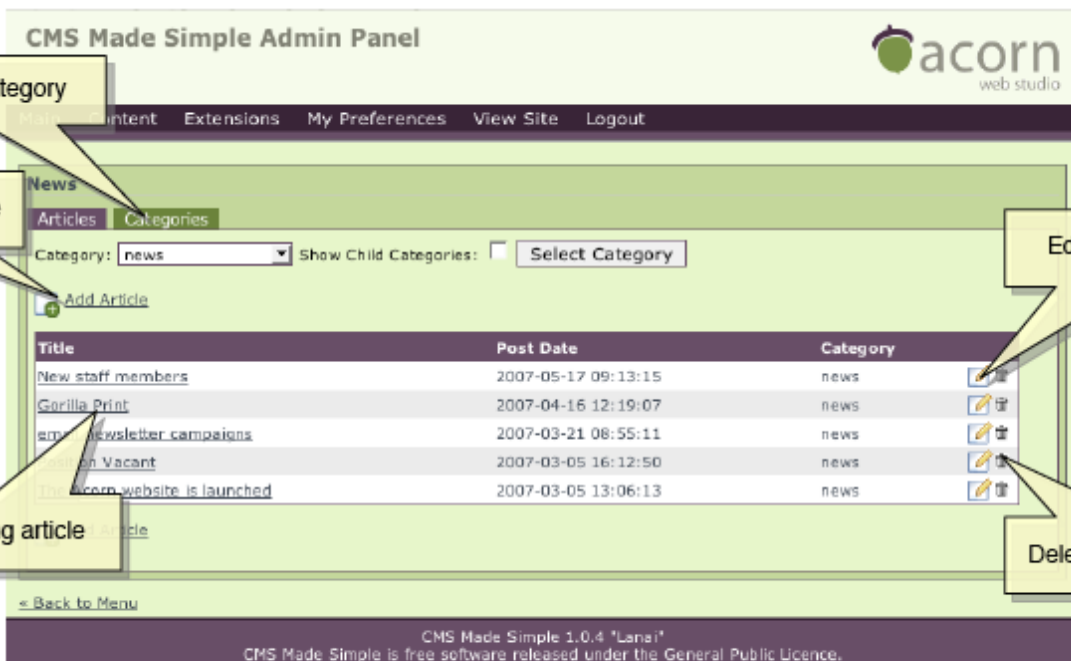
CMS Made Simple Admin Panel

acorn
web studio

tegory

Main Content Extensions My Preferences View Site Logout

News

Articles Categories

Category: news Show Child Categories: Select Category

Add Article

Ed

| Title | Post Date | Category | |
|---|---|---|---|
| New staff members | 2007-05-17 09:13:15 | news | |
| Gorilla Print | 2007-04-16 12:19:07 | news | |
| em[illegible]ewsletter campaigns | 2007-03-21 08:55:11 | news | |
| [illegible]n Vacant | 2007-03-05 16:12:50 | news | |
| The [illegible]corn website is launched | 2007-03-05 13:06:13 | news | |

g article

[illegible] A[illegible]cle

Dele

« Back to Menu

CMS Made Simple 1.0.4 "Lanai"
CMS Made Simple is free software released under the General Public Licence.